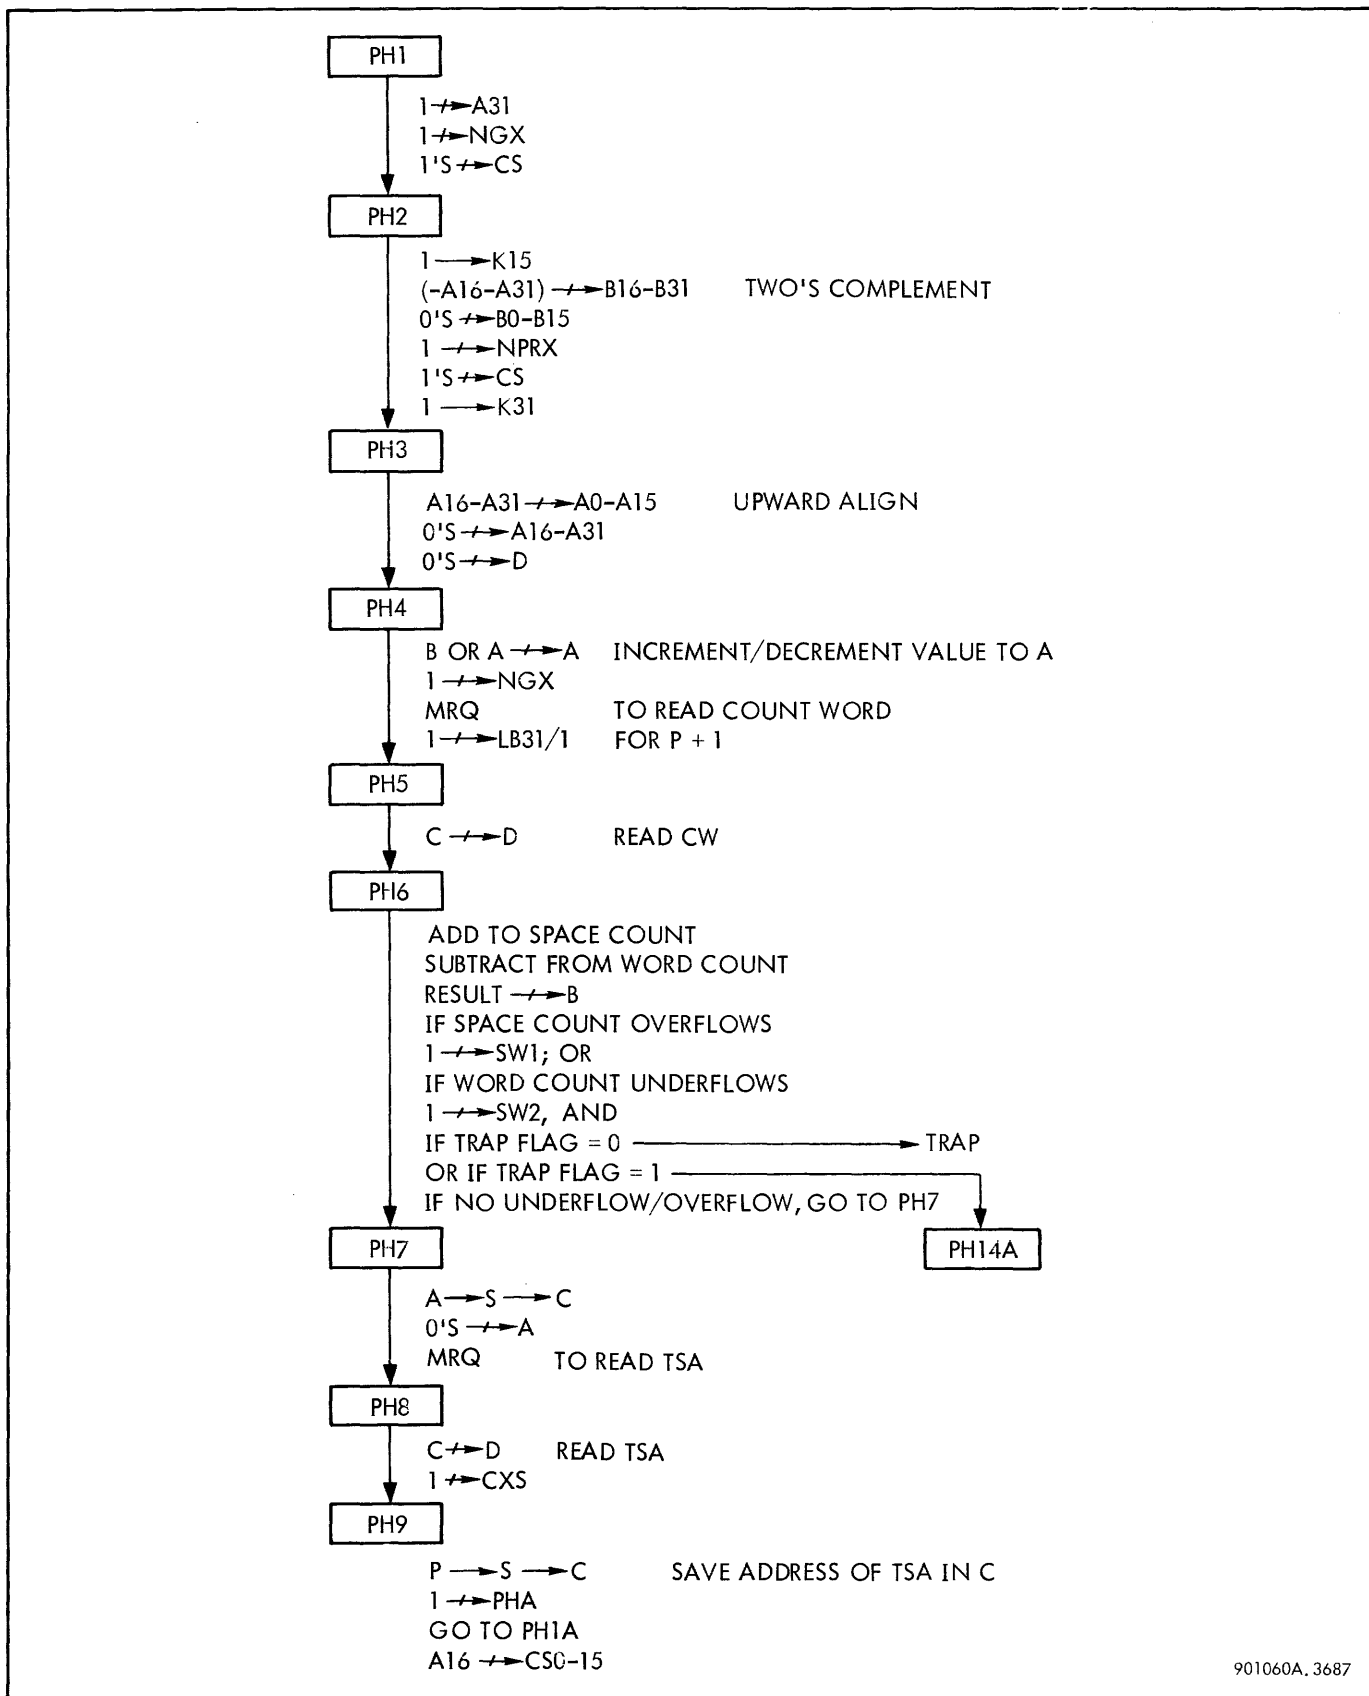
PH1

1 ⇸ A31
1 ⇸ NGX
1'S ⇸ CS

PH2

1 → K15
(-A16-A31) ⇸ B16-B31 TWO'S COMPLEMENT
0'S ⇸ B0-B15
1 ⇸ NPRX
1'S ⇸ CS
1 → K31

PH3

A16-A31 ⇸ A0-A15 UPWARD ALIGN
0'S ⇸ A16-A31
0'S ⇸ D

PH4

B OR A ⇸ A INCREMENT/DECREMENT VALUE TO A
1 ⇸ NGX
MRQ TO READ COUNT WORD
1 ⇸ LB31/1 FOR P + 1

PH5

C ⇸ D READ CW

PH6

ADD TO SPACE COUNT
SUBTRACT FROM WORD COUNT
RESULT ⇸ B
IF SPACE COUNT OVERFLOWS
1 ⇸ SW1; OR
IF WORD COUNT UNDERFLOWS
1 ⇸ SW2, AND
IF TRAP FLAG = 0 → TRAP
OR IF TRAP FLAG = 1
IF NO UNDERFLOW/OVERFLOW, GO TO PH7

PH7

PH14A

A → S → C
0'S ⇸ A
MRQ TO READ TSA

PH8

C ⇸ D READ TSA
1 ⇸ CXS

PH9

P → S → C SAVE ADDRESS OF TSA IN C
1 ⇸ PHA
GO TO PH1A
A16 ⇸ CS0-15

901060A. 3687